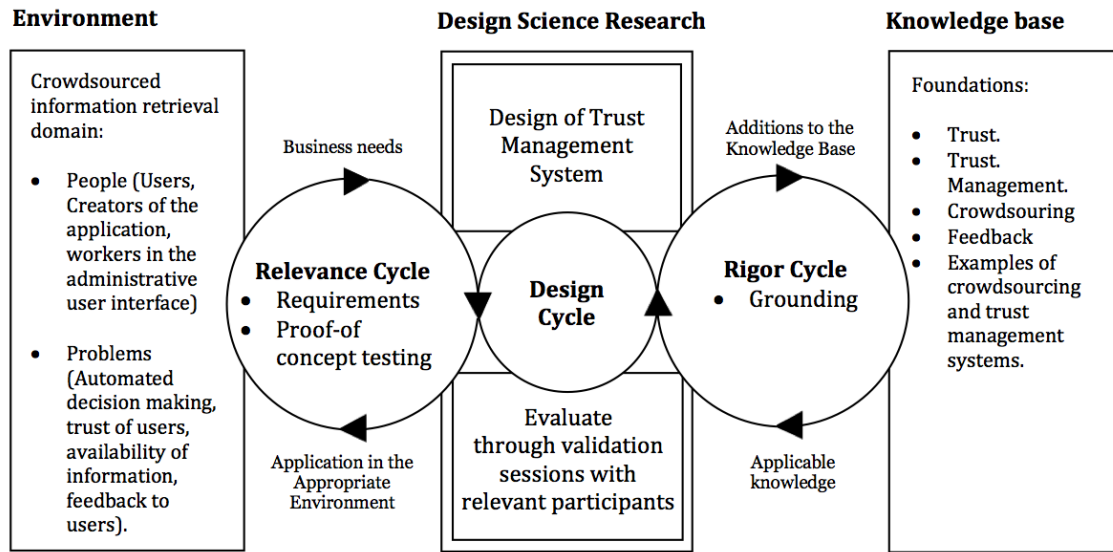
Environment

Crowdsourced information retrieval domain:

- People (Users, Creators of the application, workers in the administrative user interface)
- Problems (Automated decision making, trust of users, availability of information, feedback to users).

Design Science Research

Design of Trust Management System

Business needs

Relevance Cycle
- Requirements
- Proof-of concept testing

Application in the Appropriate Environment

Design Cycle

Evaluate through validation sessions with relevant participants

Additions to the Knowledge Base

Rigor Cycle
- Grounding

Applicable knowledge

Knowledge base

Foundations:

- Trust.
- Trust. Management.
- Crowdsouring
- Feedback
- Examples of crowdsourcing and trust management systems.